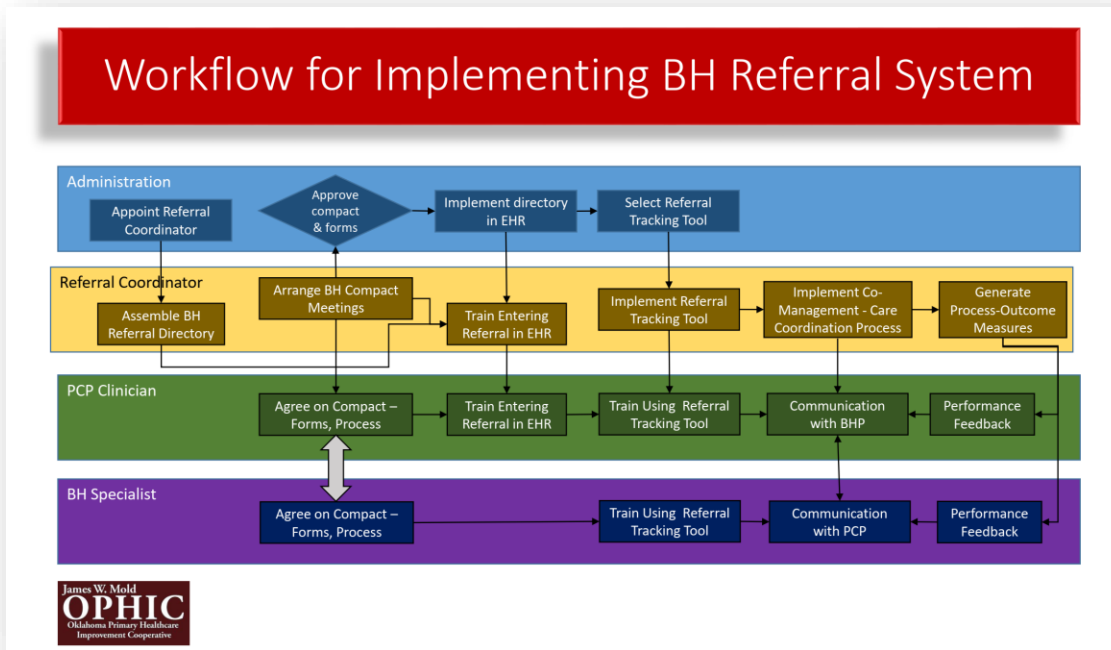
Workflow for Implementing BH Referral System

Administration

Appoint Referral Coordinator

Approve compact & forms

Implement directory in EHR

Select Referral Tracking Tool

Referral Coordinator

Assemble BH Referral Directory

Arrange BH Compact Meetings

Train Entering Referral in EHR

Implement Referral Tracking Tool

Implement Co-Management - Care Coordination Process

Generate Process-Outcome Measures

PCP Clinician

Agree on Compact – Forms, Process

Train Entering Referral in EHR

Train Using Referral Tracking Tool

Communication with BHP

Performance Feedback

BH Specialist

Agree on Compact – Forms, Process

Train Using Referral Tracking Tool

Communication with PCP

Performance Feedback

James W. Mold
OPHIC
Oklahoma Primary Healthcare Improvement Cooperative